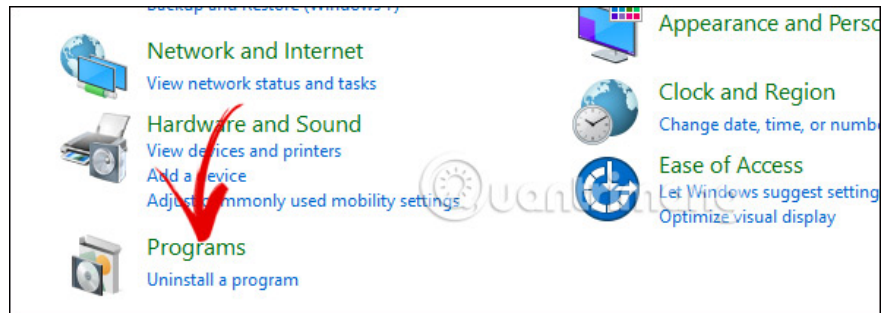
Backup and Restore (Windows 7)

Network and Internet
View network status and tasks

Hardware and Sound
View devices and printers
Add a device
Adjust commonly used mobility settings

Programs
Uninstall a program

Appearance and Perso

Clock and Region
Change date, time, or numbe

Ease of Access
Let Windows suggest setting
Optimize visual display

Quantrimang